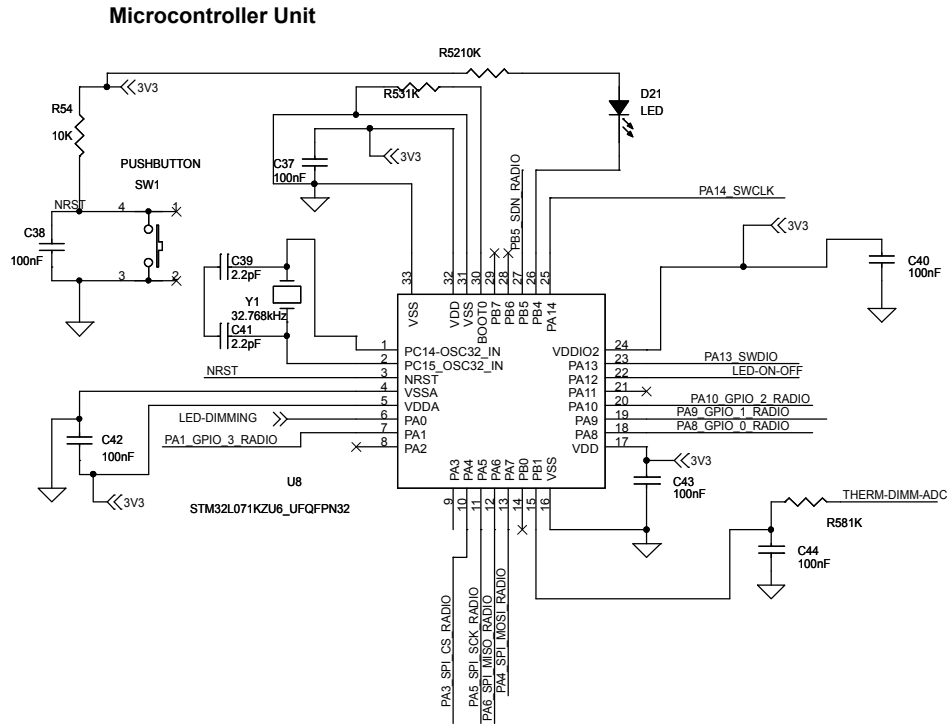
Microcontroller Unit

R5210K

3V3

R54
10K

R531K

D21
LED

C37
100nF

3V3

PUSHBUTTON
SW1

NRST

4

1

C38
100nF

3

2

PB5_SDN_RADIO

PA14_SWCLK

3V3

C40
100nF

C39
2.2pF

Y1
32.768kHz

C41
2.2pF

33 32 31 30 29 28 27 26 25

VSS VDD VSS BOOT0 PB7 PB6 PB5 PB4 PA14

1 PC14-OSC32_IN
2 PC15_OSC32_IN
3 NRST
4 VSSA
5 VDDA
6 PA0
7 PA1
8 PA2

VDDIO2 24
PA13 23
PA12 22
PA11 21
PA10 20
PA9 19
PA8 18
VDD 17

NRST

LED-DIMMING

PA1_GPIO_3_RADIO

C42
100nF

3V3

PA13_SWDIO
LED-ON-OFF
PA10_GPIO_2_RADIO
PA9_GPIO_1_RADIO
PA8_GPIO_0_RADIO

3V3

C43
100nF

U8

STM32L071KZU6_UFQFPN32

PA3 PA4 PA5 PA6 PA7 PB0 PB1 VSS
9 10 11 12 13 14 15 16

THERM-DIMM-ADC

R581K

C44
100nF

PA3_SPI_CS_RADIO
PA5_SPI_SCK_RADIO
PA6_SPI_MISO_RADIO
PA4_SPI_MOSI_RADIO